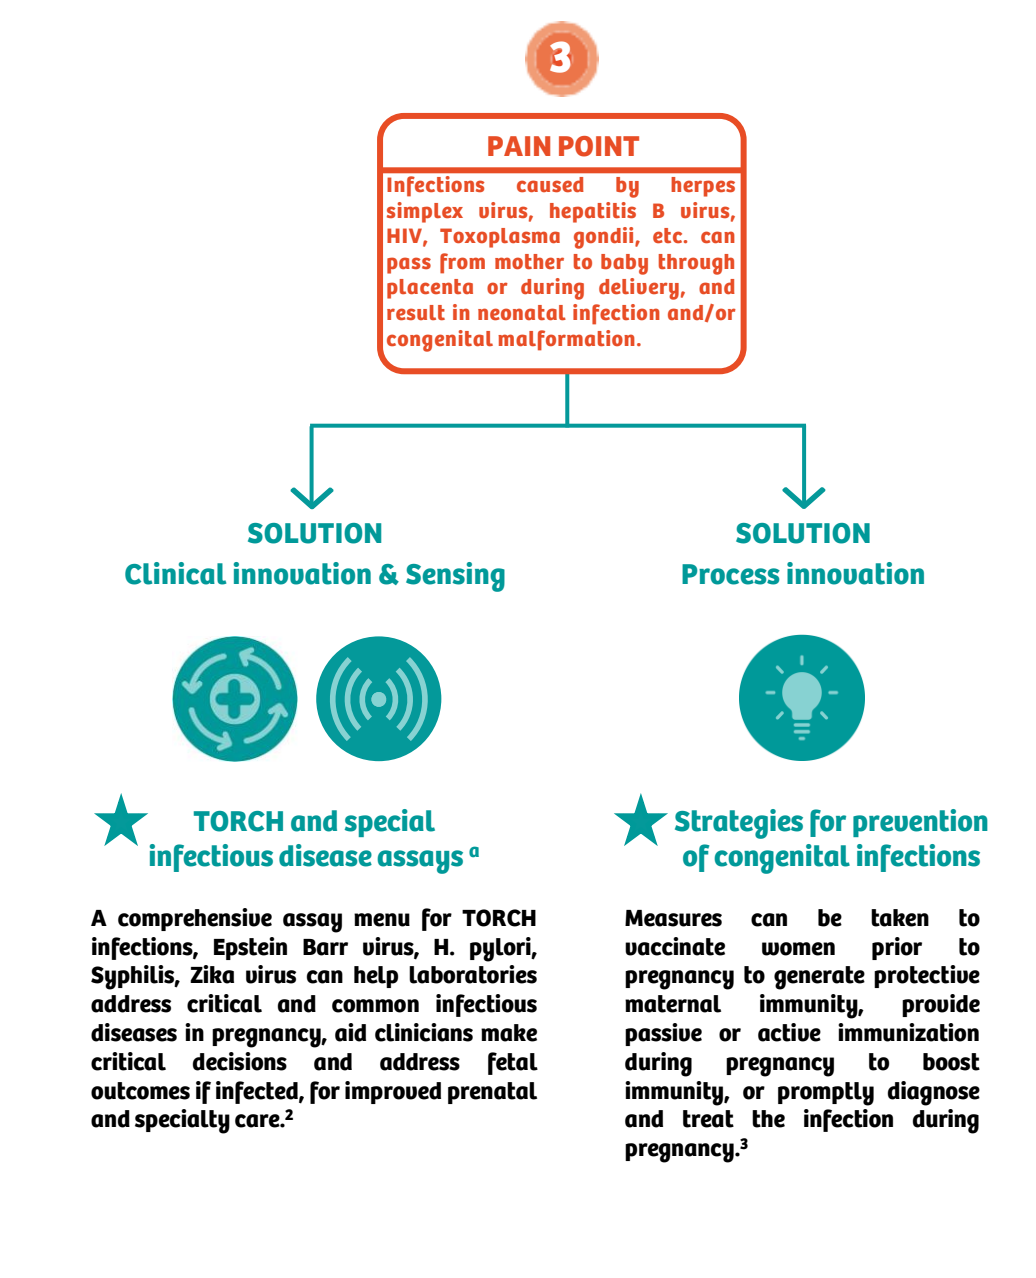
3

PAIN POINT

Infections caused by herpes simplex virus, hepatitis B virus, HIV, Toxoplasma gondii, etc. can pass from mother to baby through placenta or during delivery, and result in neonatal infection and/or congenital malformation.

SOLUTION
Clinical innovation & Sensing

SOLUTION
Process innovation

TORCH and special infectious disease assays $^{a}$

A comprehensive assay menu for TORCH infections, Epstein Barr virus, H. pylori, Syphilis, Zika virus can help laboratories address critical and common infectious diseases in pregnancy, aid clinicians make critical decisions and address fetal outcomes if infected, for improved prenatal and specialty care.$^{2}$

Strategies for prevention of congenital infections

Measures can be taken to vaccinate women prior to pregnancy to generate protective maternal immunity, provide passive or active immunization during pregnancy to boost immunity, or promptly diagnose and treat the infection during pregnancy.$^{3}$